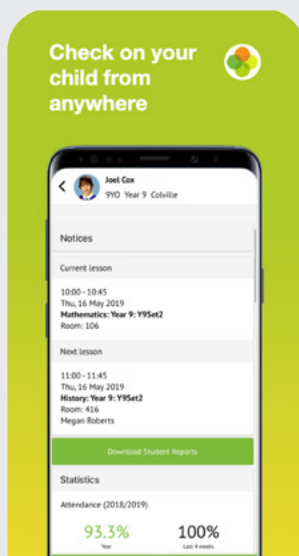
Check on your child from anywhere

Joel Cox
9YO Year 9 Colville

Notices

Current lesson

10:00 - 10:45
Thu, 16 May 2019
Mathematics: Year 9: Y9Set2
Room: 106

Next lesson

11:00 - 11:45
Thu, 16 May 2019
History: Year 9: Y9Set2
Room: 416
Megan Roberts

Download Student Reports

Statistics

Attendance (2018/2019)

93.3%
Year

100%
Last 4 weeks